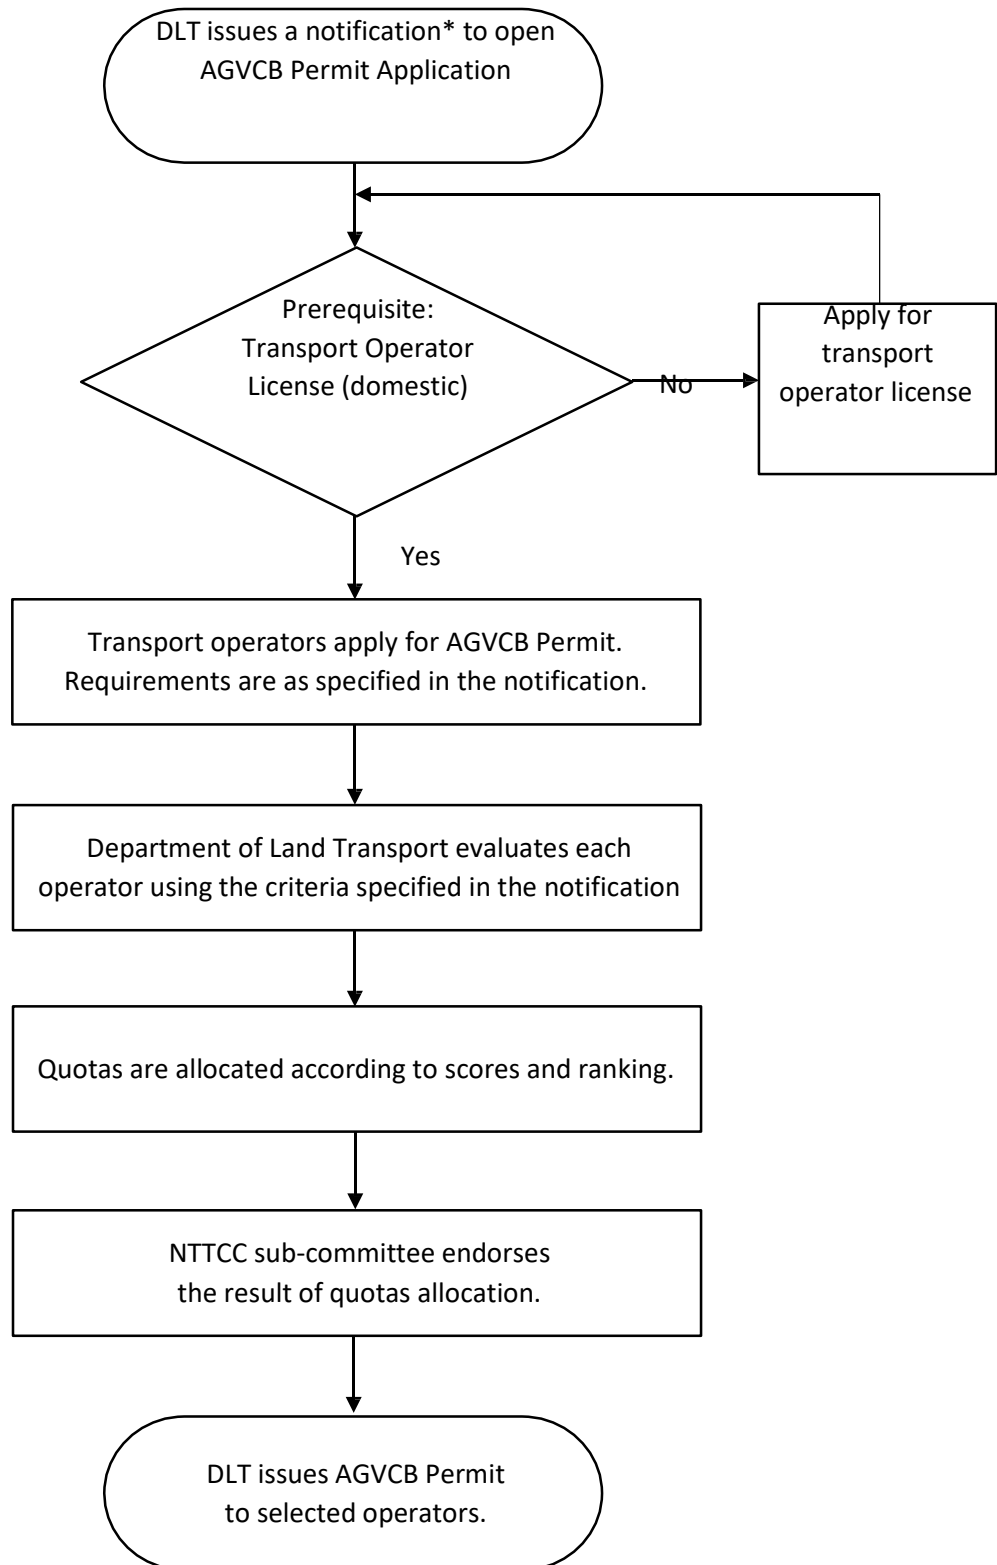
DLT issues a notification* to open AGVCB Permit Application

Prerequisite:
Transport Operator License (domestic)

No

Apply for transport operator license

Yes

Transport operators apply for AGVCB Permit. Requirements are as specified in the notification.

Department of Land Transport evaluates each operator using the criteria specified in the notification

Quotas are allocated according to scores and ranking.

NTTCC sub-committee endorses the result of quotas allocation.

DLT issues AGVCB Permit to selected operators.